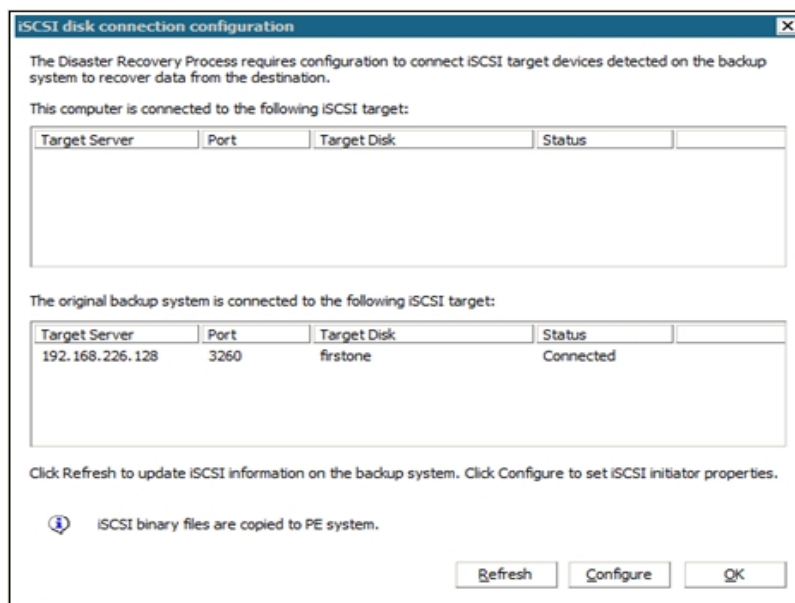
iSCSI disk connection configuration

The Disaster Recovery Process requires configuration to connect iSCSI target devices detected on the backup system to recover data from the destination.

This computer is connected to the following iSCSI target:

| Target Server | Port | Target Disk | Status | |
|---|---|---|---|---|

The original backup system is connected to the following iSCSI target:

| Target Server | Port | Target Disk | Status | |
|---|---|---|---|---|
| 192.168.226.128 | 3260 | firstone | Connected | |

Click Refresh to update iSCSI information on the backup system. Click Configure to set iSCSI initiator properties.

iSCSI binary files are copied to PE system.

Refresh Configure OK